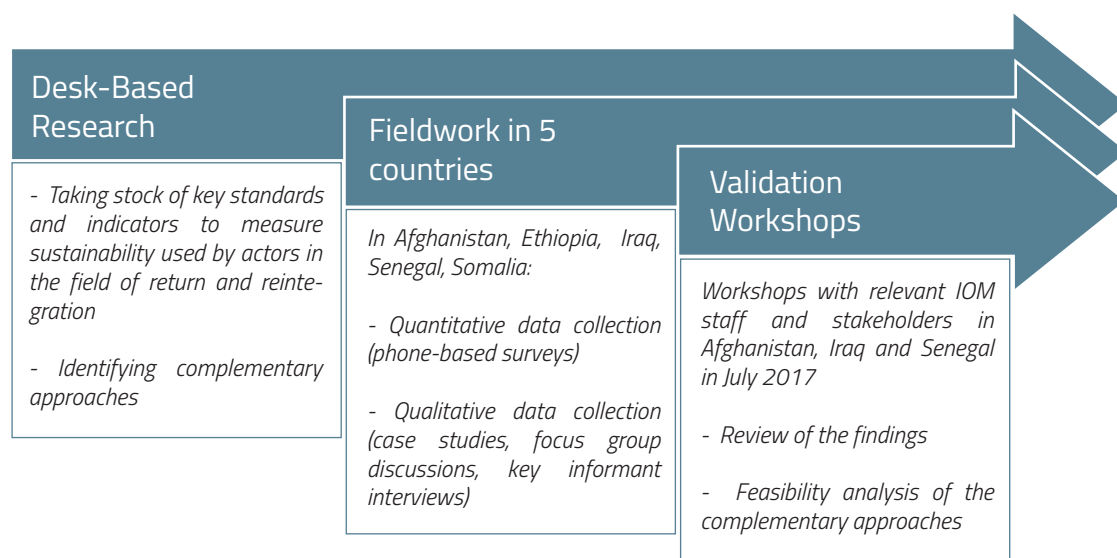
Desk-Based Research

- Taking stock of key standards and indicators to measure sustainability used by actors in the field of return and reintegration

- Identifying complementary approaches

Fieldwork in 5 countries

In Afghanistan, Ethiopia, Iraq, Senegal, Somalia:

- Quantitative data collection (phone-based surveys)

- Qualitative data collection (case studies, focus group discussions, key informant interviews)

Validation Workshops

Workshops with relevant IOM staff and stakeholders in Afghanistan, Iraq and Senegal in July 2017

- Review of the findings

- Feasibility analysis of the complementary approaches